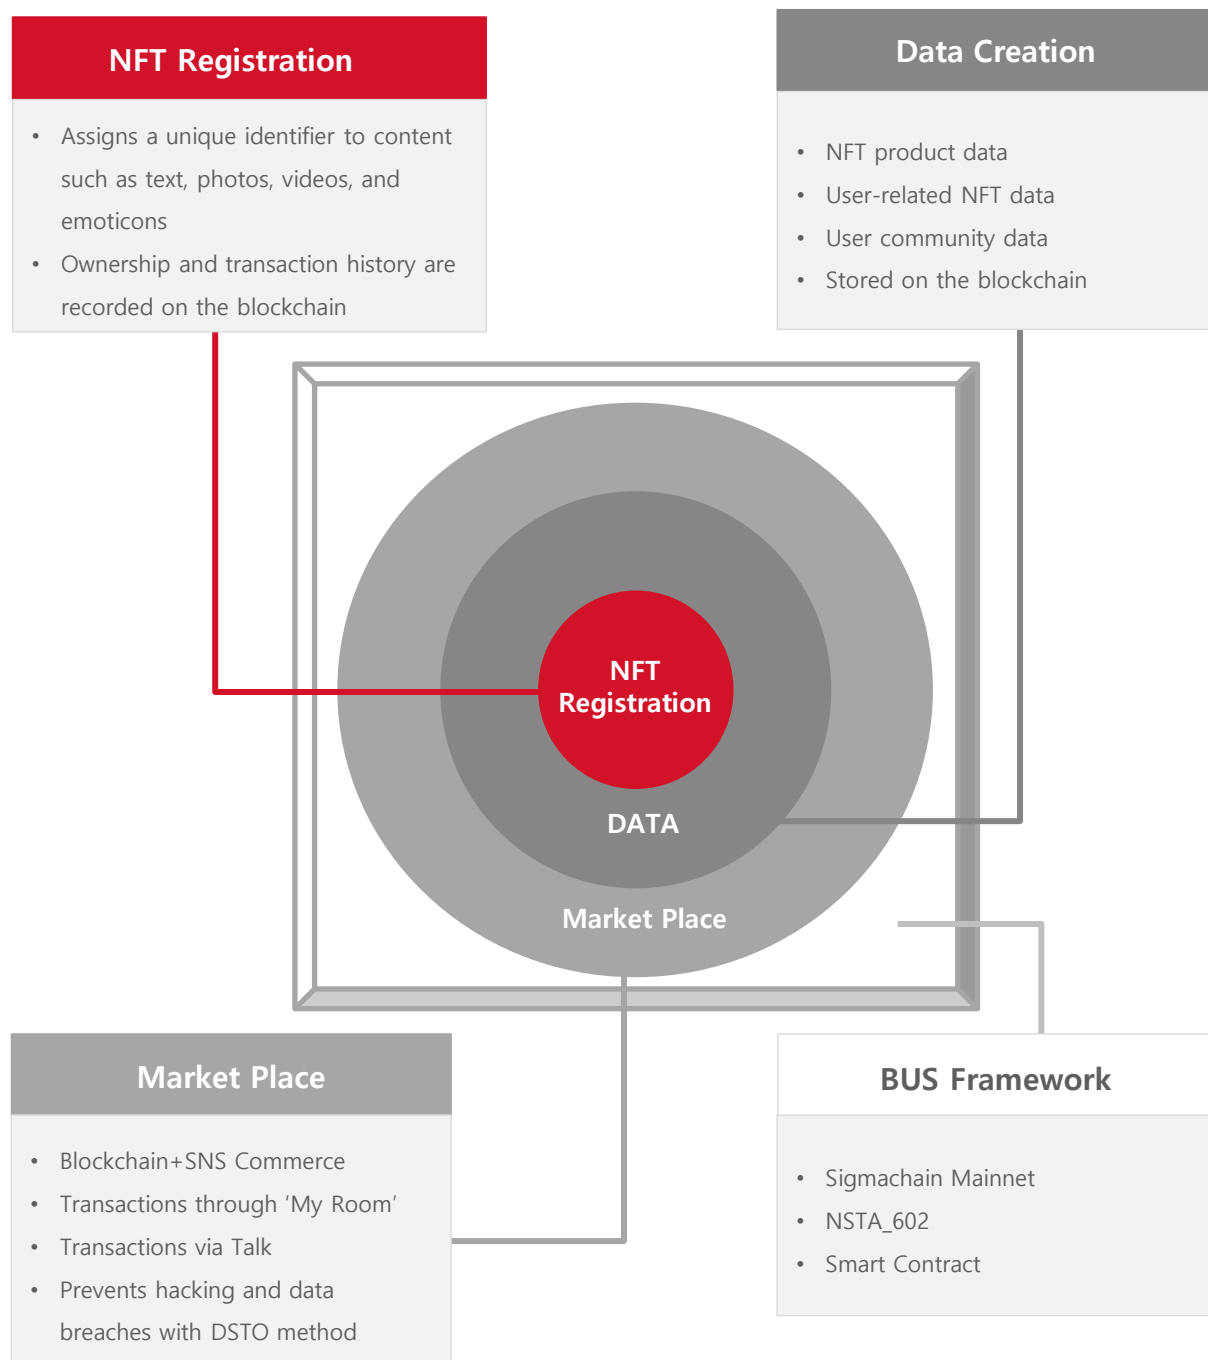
NFT Registration

- Assigns a unique identifier to content such as text, photos, videos, and emoticons
- Ownership and transaction history are recorded on the blockchain

Data Creation

- NFT product data
- User-related NFT data
- User community data
- Stored on the blockchain

NFT Registration

DATA

Market Place

Market Place

- Blockchain+SNS Commerce
- Transactions through 'My Room'
- Transactions via Talk
- Prevents hacking and data breaches with DSTO method

BUS Framework

- Sigmachain Mainnet
- NSTA_602
- Smart Contract